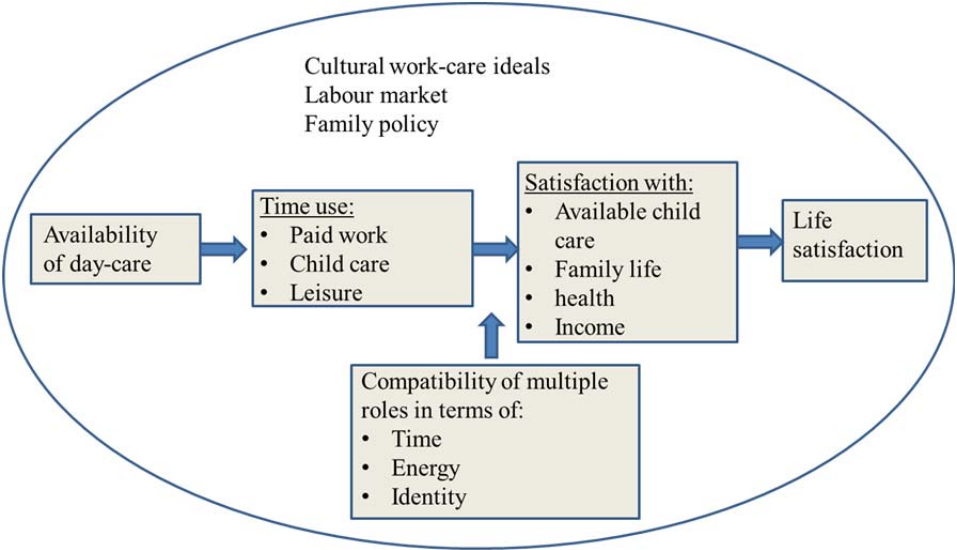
Cultural work-care ideals
Labour market
Family policy

Availability of day-care

Time use:
- Paid work
- Child care
- Leisure

Satisfaction with:
- Available child care
- Family life
- health
- Income

Life satisfaction

Compatibility of multiple roles in terms of:
- Time
- Energy
- Identity